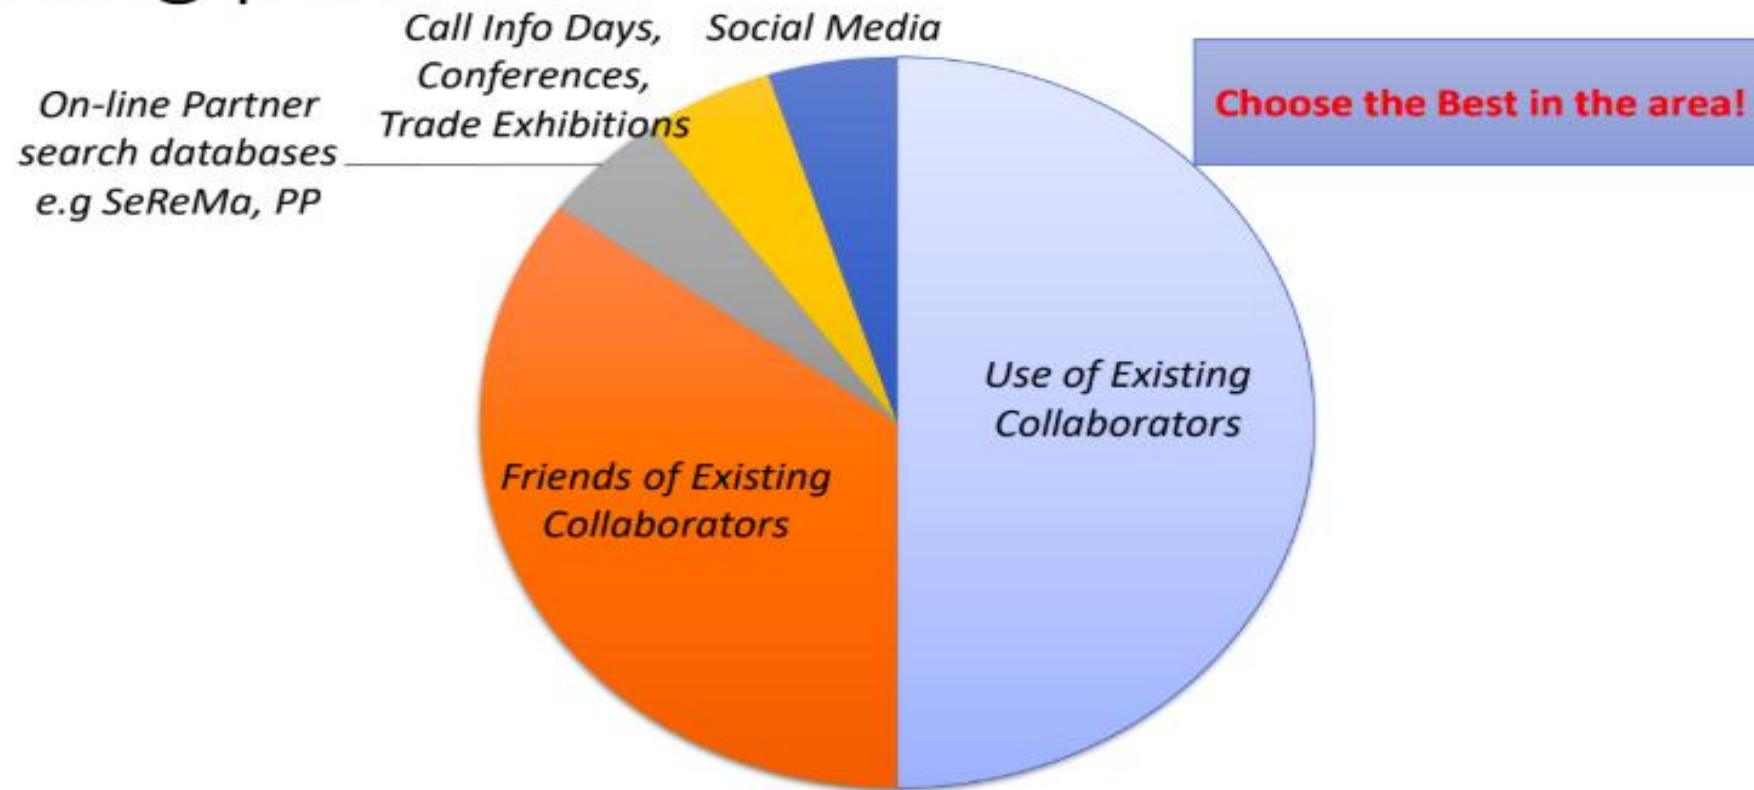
Call Info Days, Conferences, Trade Exhibitions

Social Media

On-line Partner search databases e.g SeReMa, PP

Choose the Best in the area!

Use of Existing Collaborators

Friends of Existing Collaborators